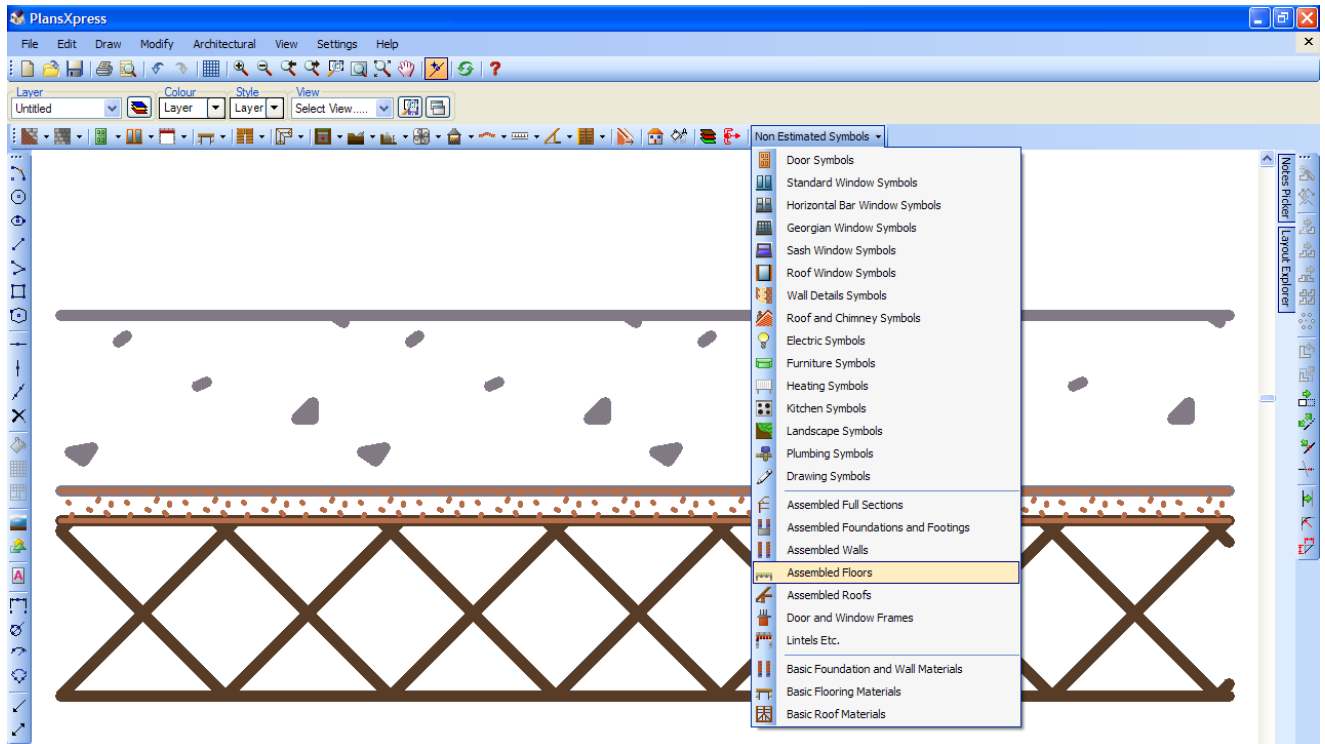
PlansXpress

File Edit Draw Modify Architectural View Settings Help

Layer
Untitled
Colour
Layer
Style
Layer
View
Select View.....

Non Estimated Symbols

Door Symbols
Standard Window Symbols
Horizontal Bar Window Symbols
Georgian Window Symbols
Sash Window Symbols
Roof Window Symbols
Wall Details Symbols
Roof and Chimney Symbols
Electric Symbols
Furniture Symbols
Heating Symbols
Kitchen Symbols
Landscape Symbols
Plumbing Symbols
Drawing Symbols
Assembled Full Sections
Assembled Foundations and Footings
Assembled Walls
Assembled Floors
Assembled Roofs
Door and Window Frames
Lintels Etc.
Basic Foundation and Wall Materials
Basic Flooring Materials
Basic Roof Materials

Notes Picker
Layout Explorer